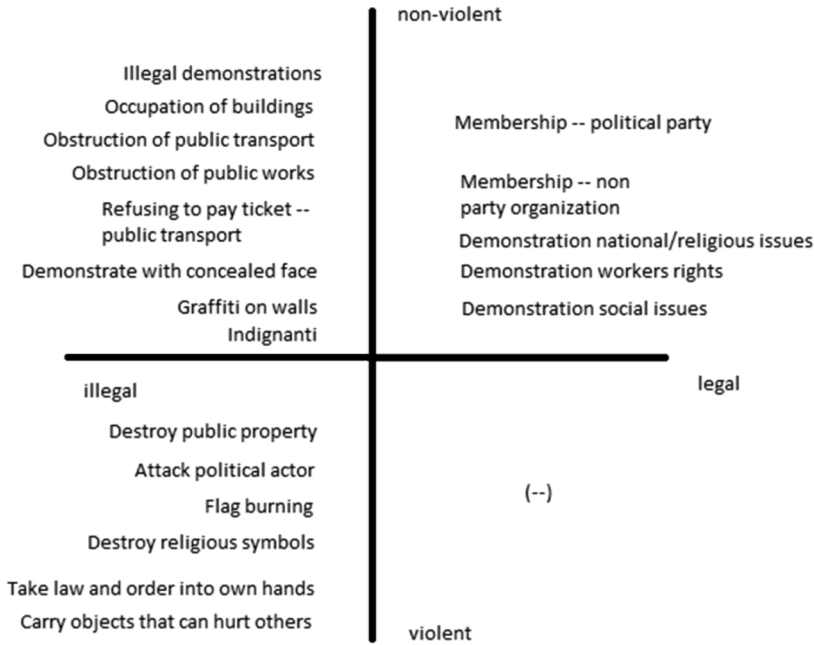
non-violent

Illegal demonstrations
Occupation of buildings
Obstruction of public transport
Obstruction of public works
Refusing to pay ticket -- public transport
Demonstrate with concealed face
Graffiti on walls
Indignanti

Membership -- political party
Membership -- non party organization
Demonstration national/religious issues
Demonstration workers rights
Demonstration social issues

illegal

legal

Destroy public property
Attack political actor
Flag burning
Destroy religious symbols
Take law and order into own hands
Carry objects that can hurt others

(--)

violent